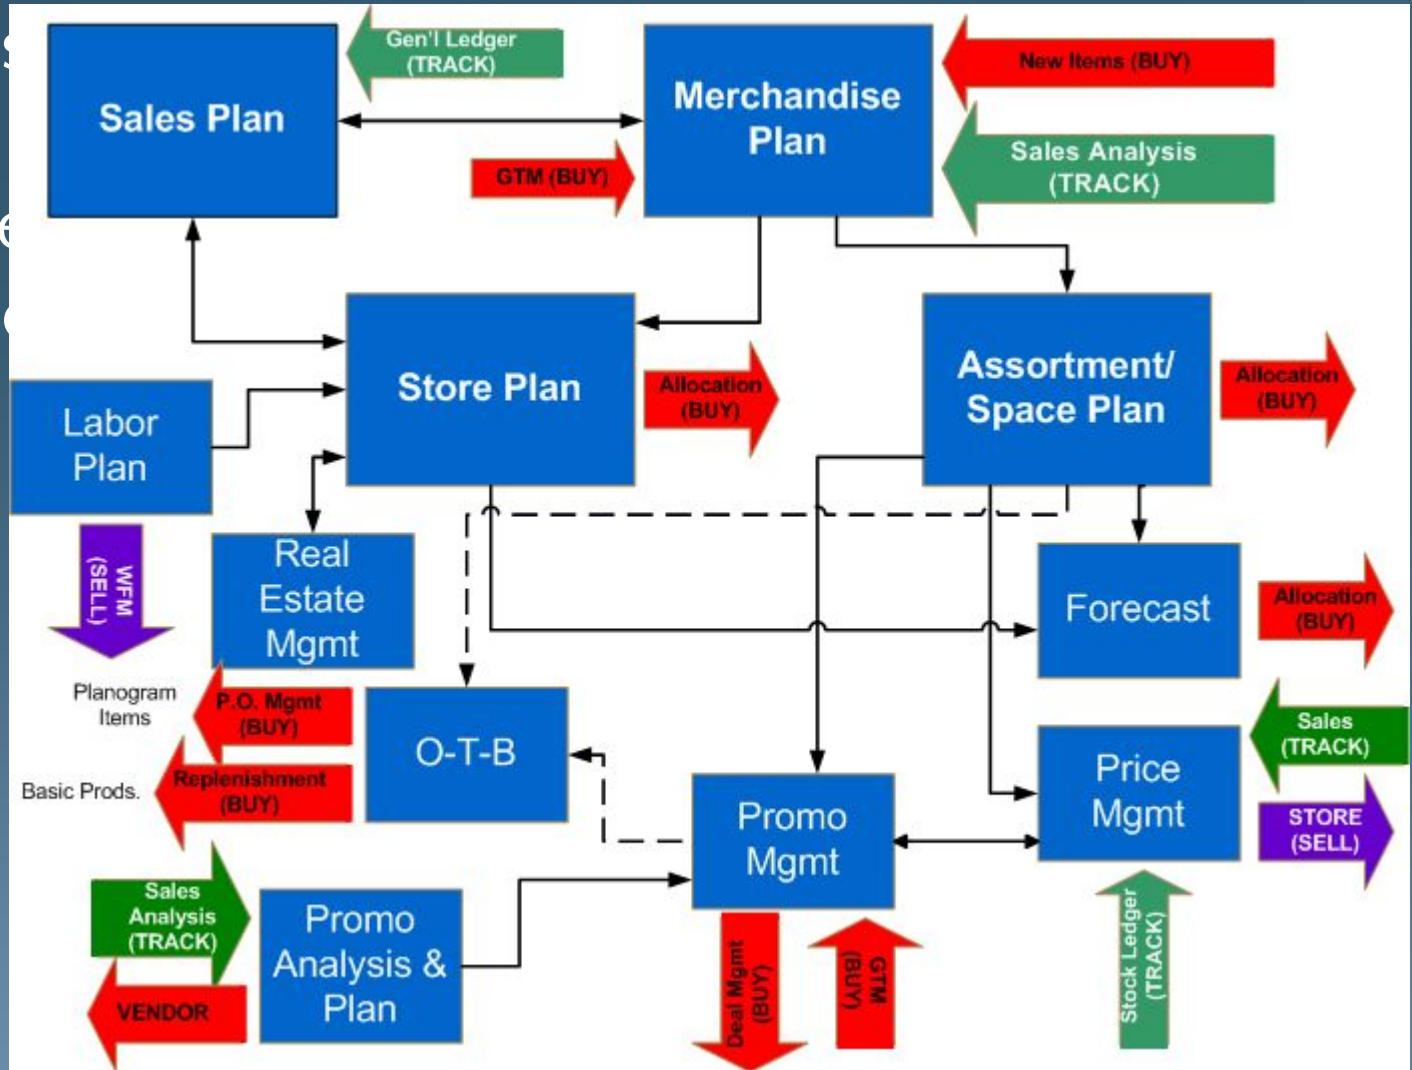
Sales Plan

Gen'l Ledger (TRACK)

Merchandise Plan

New Items (BUY)

Sales Analysis (TRACK)

GTM (BUY)

Store Plan

Allocation (BUY)

Assortment/ Space Plan

Allocation (BUY)

Labor Plan

WFM (SELL)

Real Estate Mgmt

Forecast

Allocation (BUY)

Planogram Items

P.O. Mgmt (BUY)

O-T-B

Basic Prods.

Replenishment (BUY)

Price Mgmt

Sales (TRACK)

STORE (SELL)

Promo Mgmt

Sales Analysis (TRACK)

Promo Analysis & Plan

VENDOR

Deal Mgmt (BUY)

GTM (BUY)

Stock Ledger (TRACK)